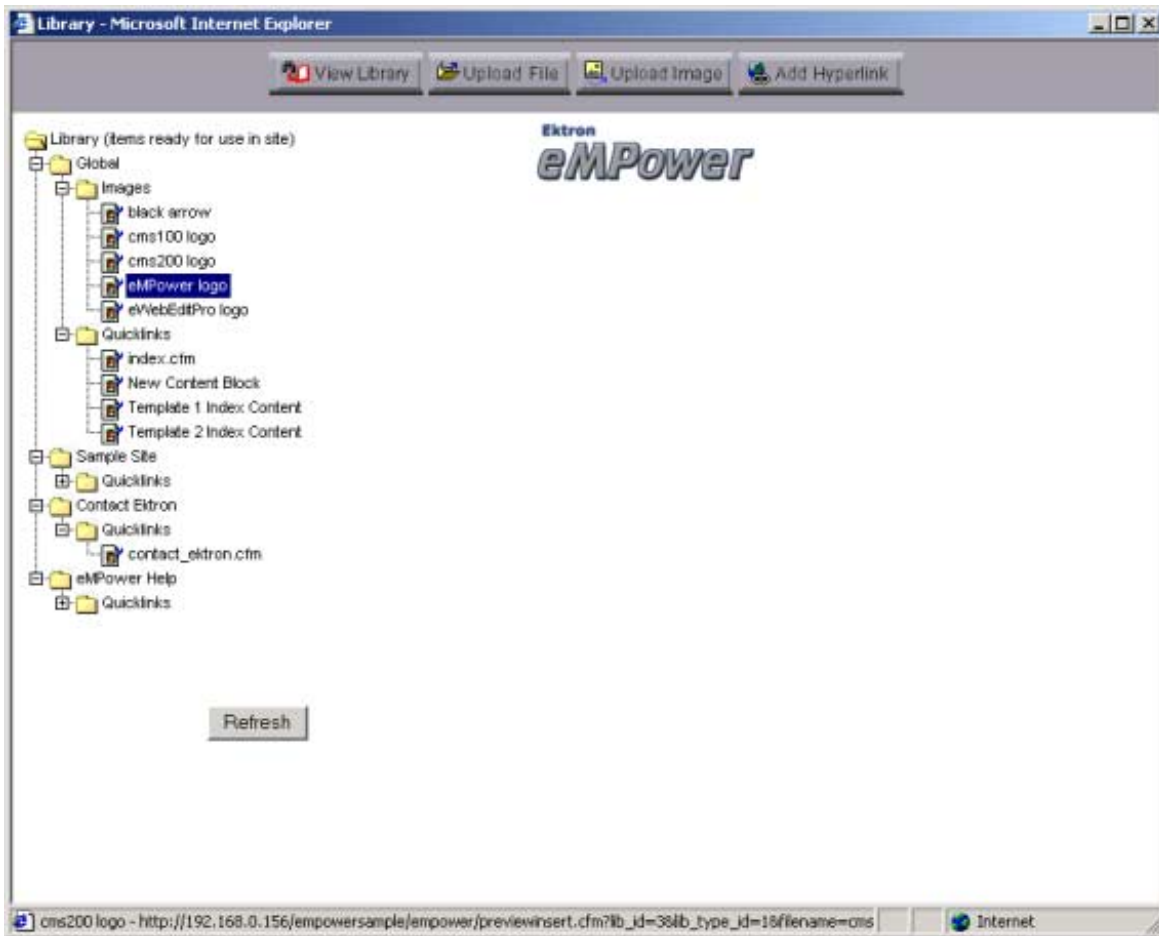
Library - Microsoft Internet Explorer

View Library | Upload File | Upload Image | Add Hyperlink

Library (items ready for use in site)
Global
Images
black arrow
cms100 logo
cms200 logo
eMPower logo
eWebEditPro logo
Quicklinks
index.cfm
New Content Block
Template 1 Index Content
Template 2 Index Content
Sample Site
Quicklinks
Contact Ektron
Quicklinks
contact_ektron.cfm
eMPower Help
Quicklinks

Ektron
eMPower

Refresh

cms200 logo - http://192.168.0.156/empowersample/empower/previewinsert.cfm?lib_id=3&lib_type_id=1&filename=cms

Internet